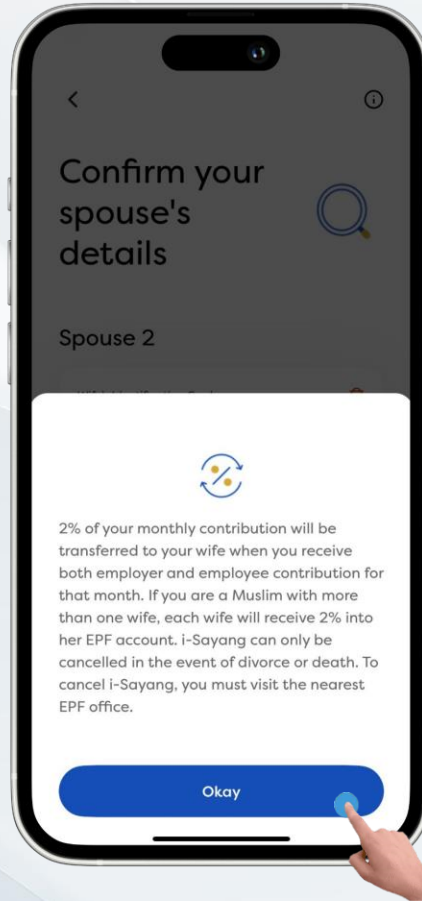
Confirm your spouse's details

Spouse 2

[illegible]

2% of your monthly contribution will be transferred to your wife when you receive both employer and employee contribution for that month. If you are a Muslim with more than one wife, each wife will receive 2% into her EPF account. i-Sayang can only be cancelled in the event of divorce or death. To cancel i-Sayang, you must visit the nearest EPF office.

Okay